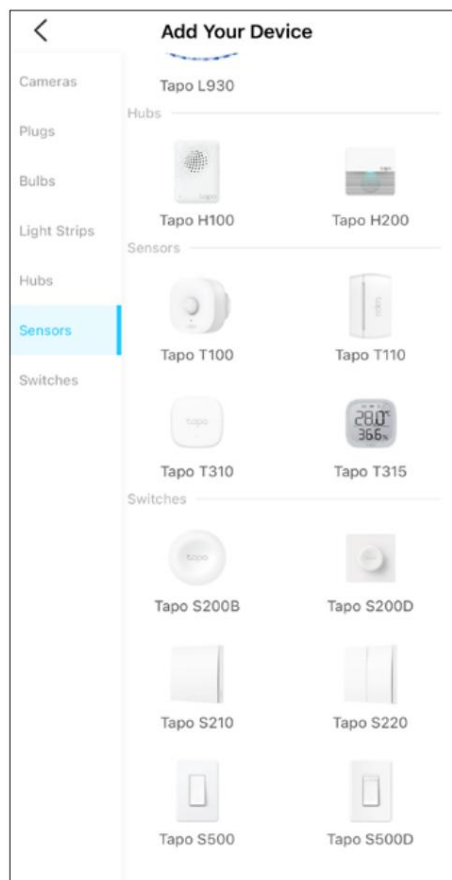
<

Add Your Device

Cameras

Plugs

Bulbs

Light Strips

Hubs

Sensors

Switches

Tapo L930

Hubs

Tapo H100

Tapo H200

Sensors

Tapo T100

Tapo T110

Tapo T310

28.0°
36.6%

Tapo T315

Switches

Tapo S200B

Tapo S200D

Tapo S210

Tapo S220

Tapo S500

Tapo S500D